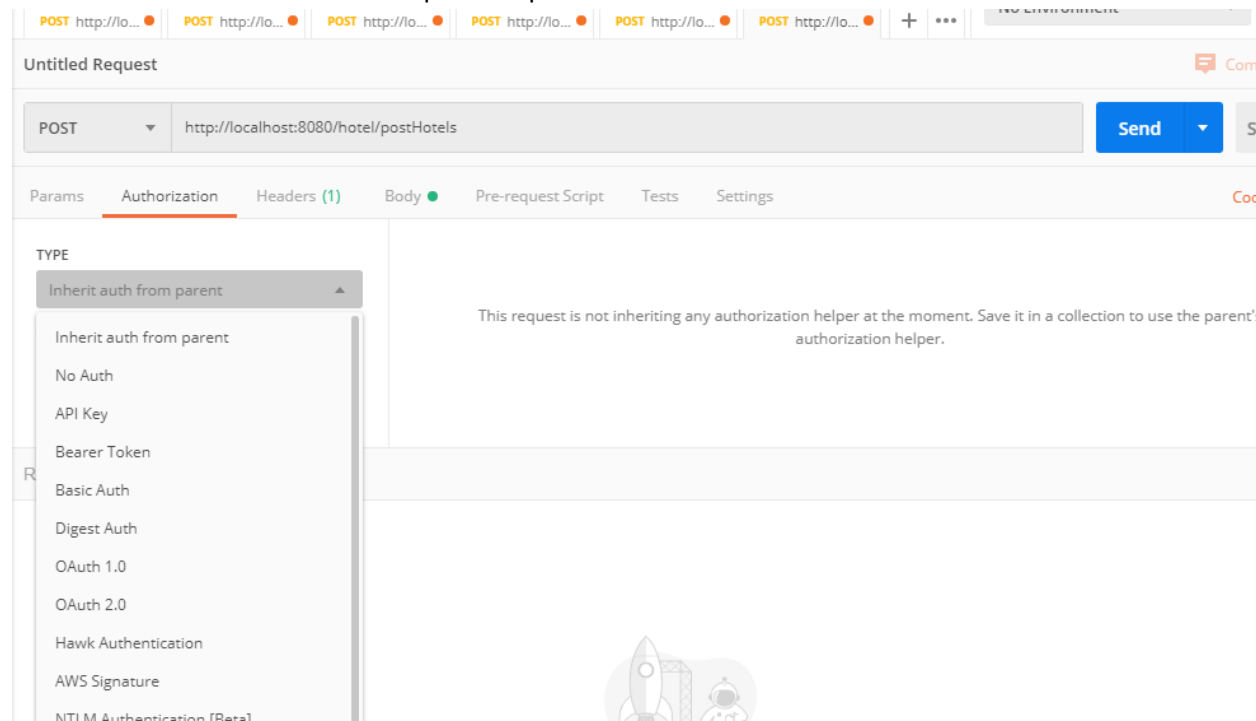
POST http://lo... POST http://lo... POST http://lo... POST http://lo... POST http://lo... POST http://lo... + •••

No Environment

Untitled Request

Com

POST http://localhost:8080/hotel/postHotels Send S

Params Authorization Headers (1) Body Pre-request Script Tests Settings Coo

TYPE

Inherit auth from parent

Inherit auth from parent
No Auth
API Key
Bearer Token
Basic Auth
Digest Auth
OAuth 1.0
OAuth 2.0
Hawk Authentication
AWS Signature
NTLM Authentication [Beta]

This request is not inheriting any authorization helper at the moment. Save it in a collection to use the parent's authorization helper.

R